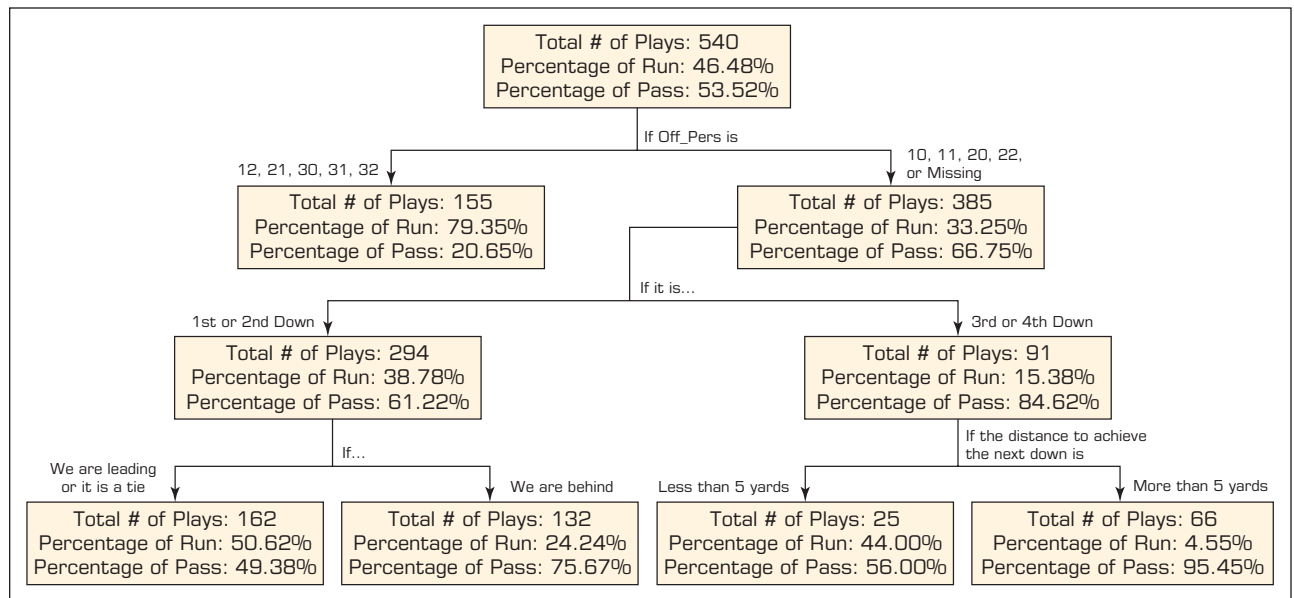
Total # of Plays: 540
Percentage of Run: 46.48%
Percentage of Pass: 53.52%

If Off_Pers is

12, 21, 30, 31, 32

Total # of Plays: 155
Percentage of Run: 79.35%
Percentage of Pass: 20.65%

10, 11, 20, 22, or Missing

Total # of Plays: 385
Percentage of Run: 33.25%
Percentage of Pass: 66.75%

If it is...

1st or 2nd Down

Total # of Plays: 294
Percentage of Run: 38.78%
Percentage of Pass: 61.22%

3rd or 4th Down

Total # of Plays: 91
Percentage of Run: 15.38%
Percentage of Pass: 84.62%

If...

We are leading or it is a tie

Total # of Plays: 162
Percentage of Run: 50.62%
Percentage of Pass: 49.38%

We are behind

Total # of Plays: 132
Percentage of Run: 24.24%
Percentage of Pass: 75.67%

If the distance to achieve the next down is

Less than 5 yards

Total # of Plays: 25
Percentage of Run: 44.00%
Percentage of Pass: 56.00%

More than 5 yards

Total # of Plays: 66
Percentage of Run: 4.55%
Percentage of Pass: 95.45%